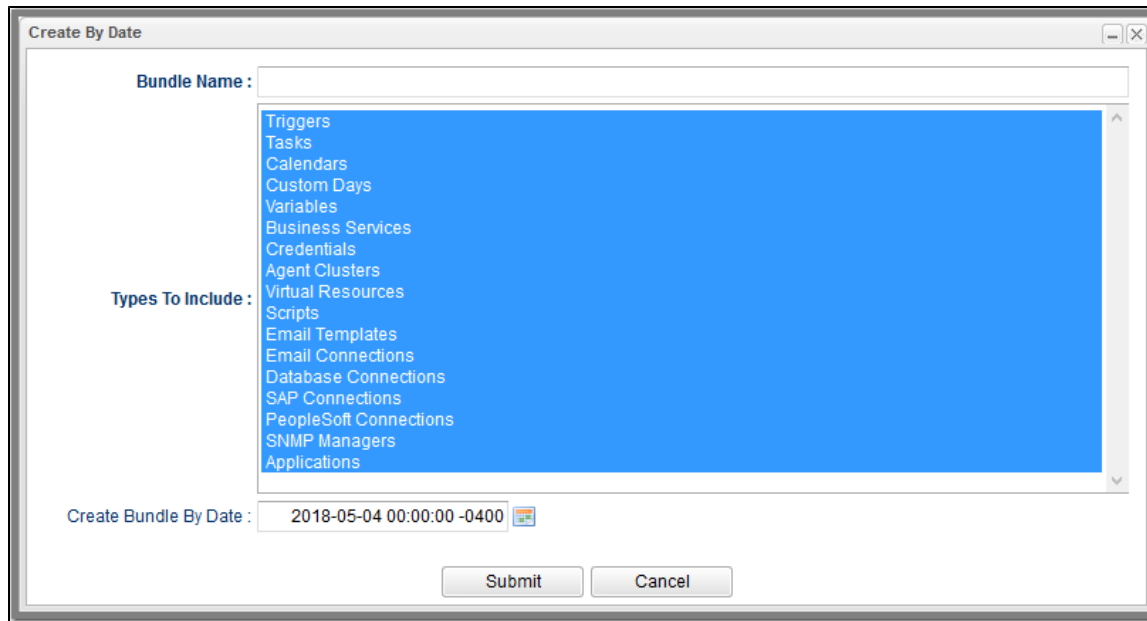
Create By Date

Bundle Name :

Types To Include :

Triggers
Tasks
Calendars
Custom Days
Variables
Business Services
Credentials
Agent Clusters
Virtual Resources
Scripts
Email Templates
Email Connections
Database Connections
SAP Connections
PeopleSoft Connections
SNMP Managers
Applications

Create Bundle By Date : 2018-05-04 00:00:00 -0400

Submit Cancel